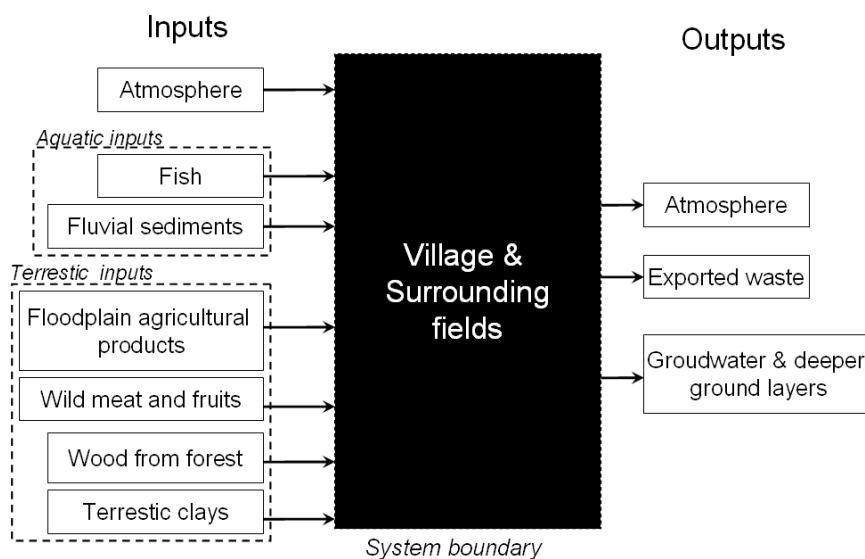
Inputs

Outputs

Atmosphere

Aquatic inputs

Fish

Fluvial sediments

Terrestic inputs

Floodplain agricultural products

Wild meat and fruits

Wood from forest

Terrestic clays

Village & Surrounding fields

System boundary

Atmosphere

Exported waste

Groudwater & deeper ground layers